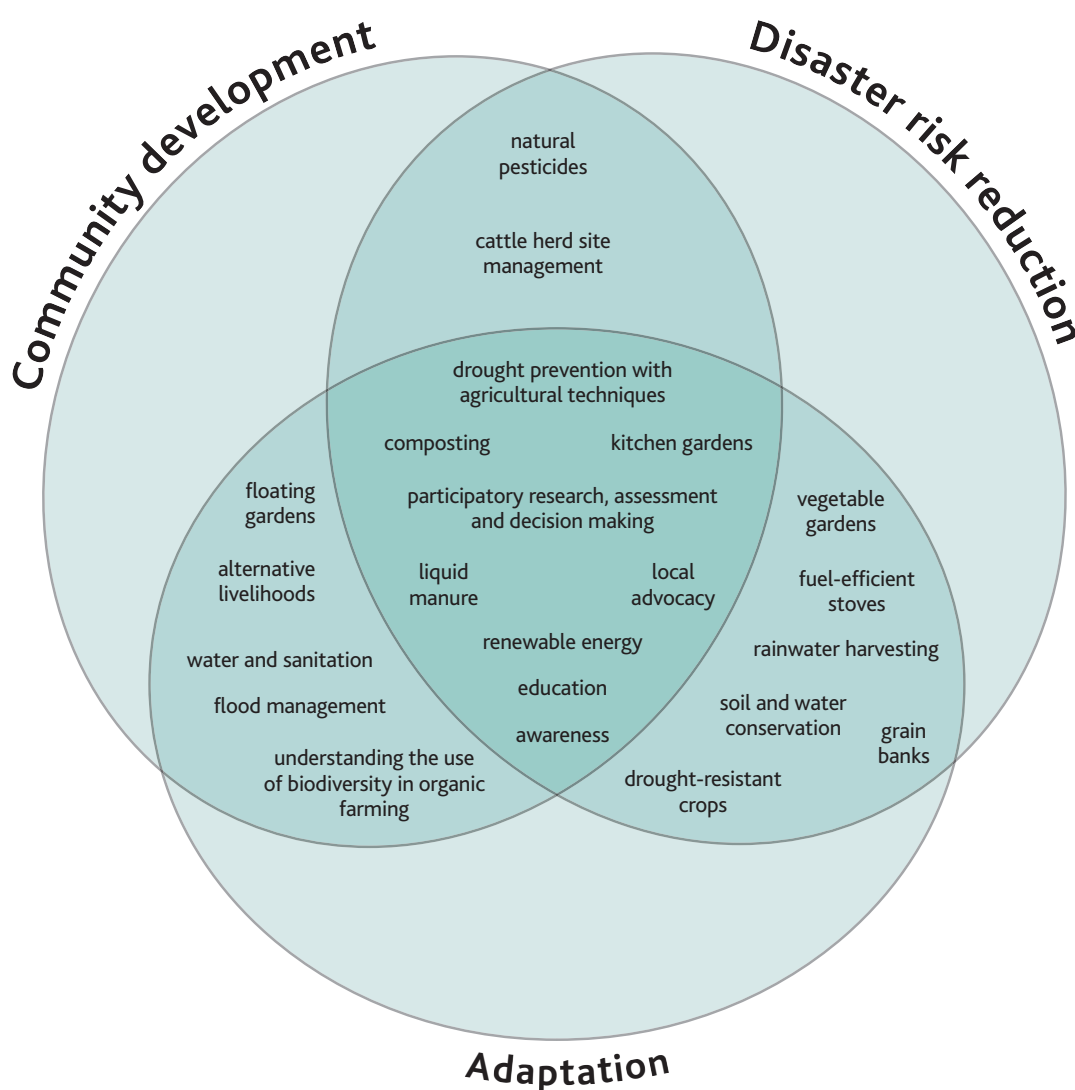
Community development

Disaster risk reduction

natural pesticides

cattle herd site management

drought prevention with agricultural techniques

composting

kitchen gardens

participatory research, assessment and decision making

liquid manure

local advocacy

renewable energy

education

awareness

floating gardens

alternative livelihoods

water and sanitation

flood management

understanding the use of biodiversity in organic farming

vegetable gardens

fuel-efficient stoves

rainwater harvesting

soil and water conservation

grain banks

drought-resistant crops

Adaptation